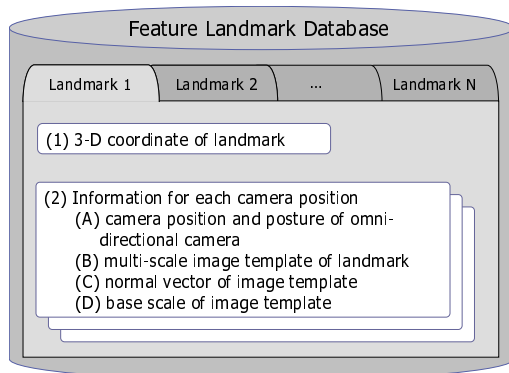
Feature Landmark Database

Landmark 1

Landmark 2

...

Landmark N

(1) 3-D coordinate of landmark

(2) Information for each camera position
(A) camera position and posture of omnidirectional camera
(B) multi-scale image template of landmark
(C) normal vector of image template
(D) base scale of image template